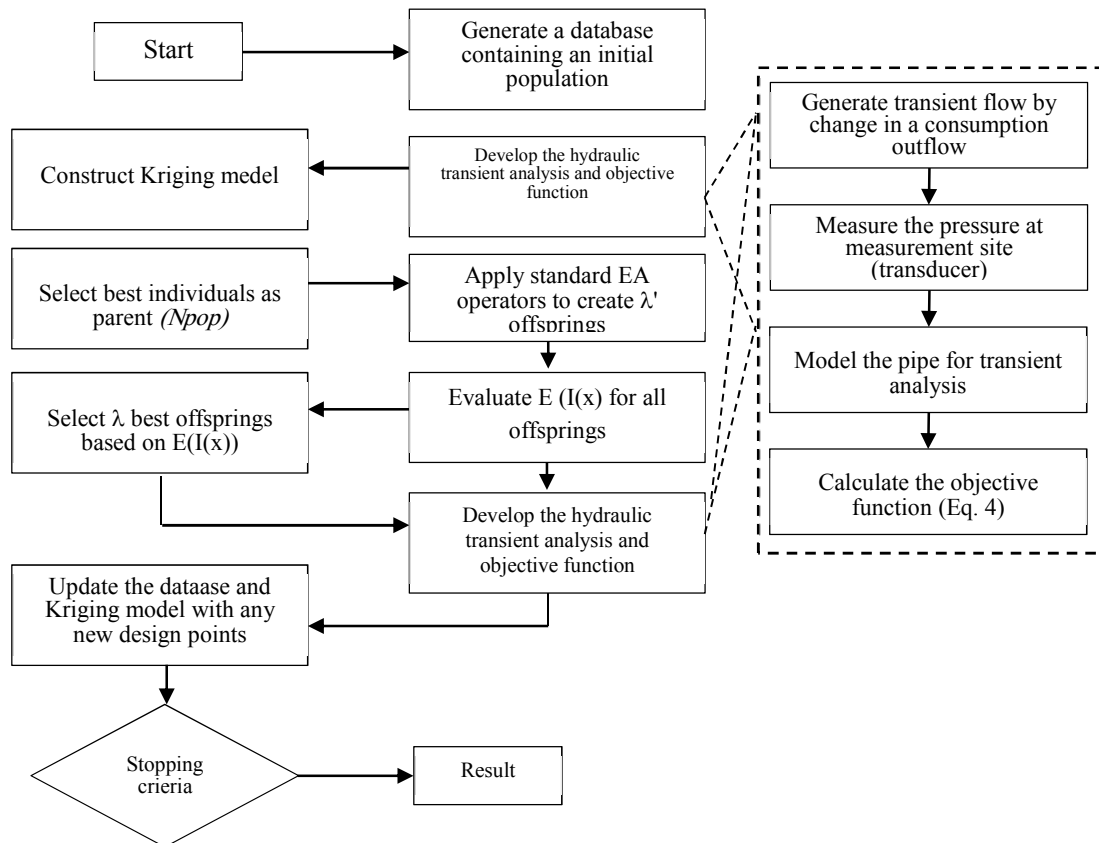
Start

Generate a database containing an initial population

Construct Kriging medel

Develop the hydraulic transient analysis and objective function

Generate transient flow by change in a consumption outflow

Measure the pressure at measurement site (transducer)

Model the pipe for transient analysis

Calculate the objective function (Eq. 4)

Select best individuals as parent *(Npop)*

Apply standard EA operators to create λ' offsprings

Select λ best offsprings based on E(I(x))

Evaluate E (I(x) for all offsprings

Develop the hydraulic transient analysis and objective function

Update the dataase and Kriging model with any new design points

Stopping crieria

Result